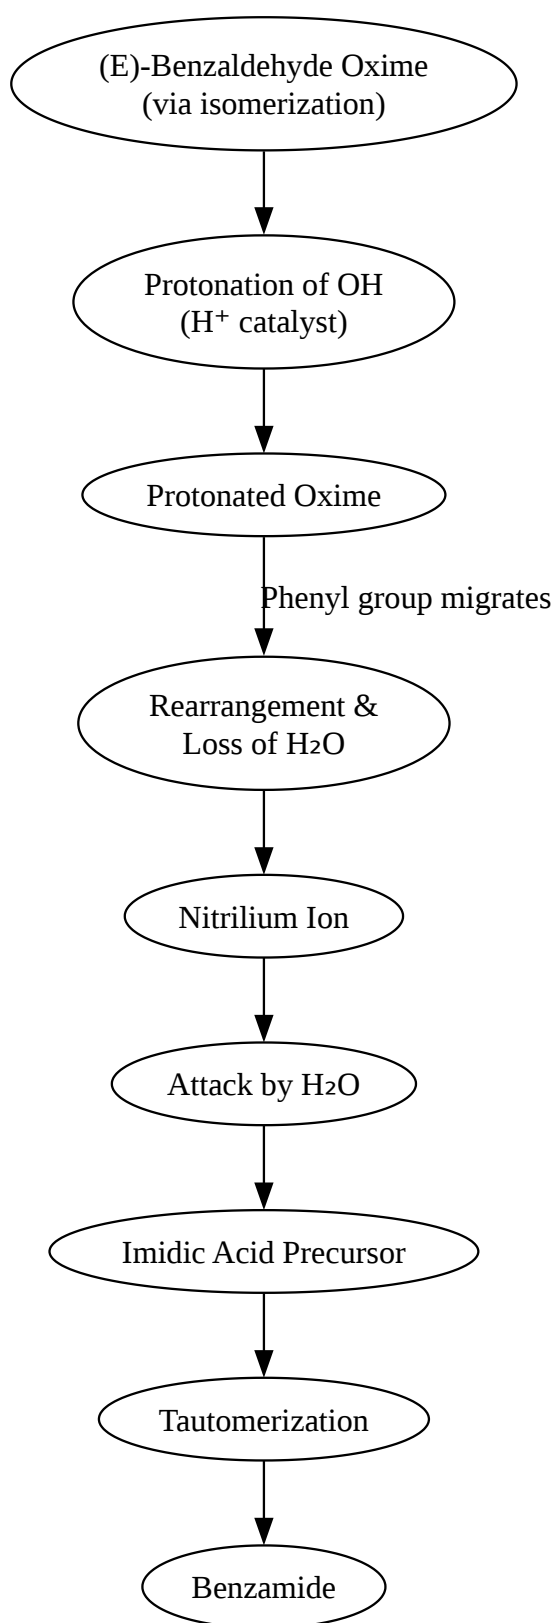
(E)-Benzaldehyde Oxime
(via isomerization)

Protonation of OH
($H^+$ catalyst)

Protonated Oxime

Phenyl group migrates

Rearrangement &
Loss of $H_2O$

Nitrilium Ion

Attack by $H_2O$

Imidic Acid Precursor

Tautomerization

Benzamide